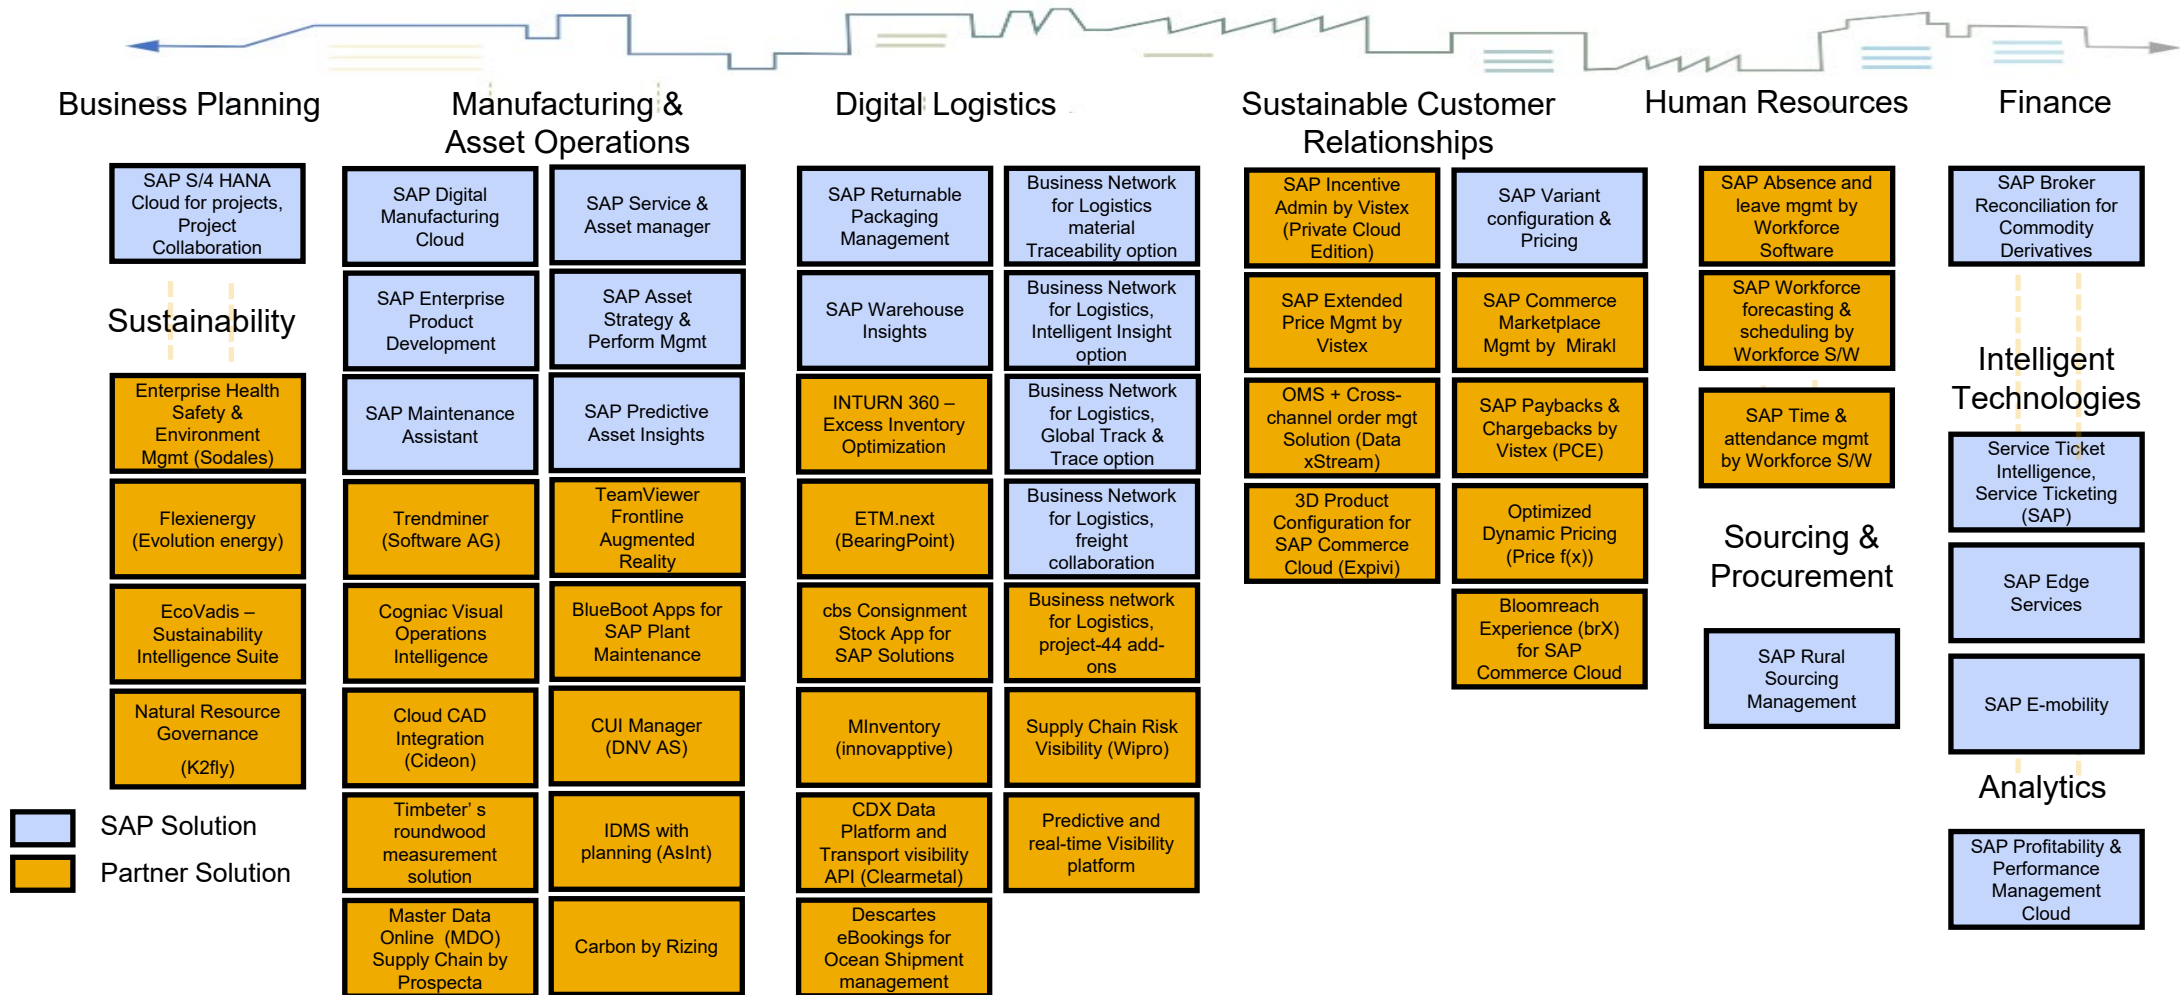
Business Planning

SAP S/4 HANA Cloud for projects, Project Collaboration

Sustainability

Enterprise Health Safety & Environment Mgmt (Sodales)

Flexienergy (Evolution energy)

EcoVadis – Sustainability Intelligence Suite

Natural Resource Governance (K2fly)

SAP Solution

Partner Solution

Manufacturing & Asset Operations

SAP Digital Manufacturing Cloud

SAP Service & Asset manager

SAP Enterprise Product Development

SAP Asset Strategy & Perform Mgmt

SAP Maintenance Assistant

SAP Predictive Asset Insights

Trendminer (Software AG)

TeamViewer Frontline Augmented Reality

Cogniac Visual Operations Intelligence

BlueBoot Apps for SAP Plant Maintenance

Cloud CAD Integration (Cideon)

CUI Manager (DNV AS)

Timbeter' s roundwood measurement solution

IDMS with planning (AsInt)

Master Data Online (MDO) Supply Chain by Prospecta

Carbon by Rizing

Digital Logistics

SAP Returnable Packaging Management

Business Network for Logistics material Traceability option

SAP Warehouse Insights

Business Network for Logistics, Intelligent Insight option

INTURN 360 – Excess Inventory Optimization

Business Network for Logistics, Global Track & Trace option

ETM.next (BearingPoint)

Business Network for Logistics, freight collaboration

cbs Consignment Stock App for SAP Solutions

Business network for Logistics, project-44 add-ons

MInventory (innovapptive)

Supply Chain Risk Visibility (Wipro)

CDX Data Platform and Transport visibility API (Clearmetal)

Predictive and real-time Visibility platform

Descartes eBookings for Ocean Shipment management

Sustainable Customer Relationships

SAP Incentive Admin by Vistex (Private Cloud Edition)

SAP Variant configuration & Pricing

SAP Extended Price Mgmt by Vistex

SAP Commerce Marketplace Mgmt by Mirakl

OMS + Cross-channel order mgt Solution (Data xStream)

SAP Paybacks & Chargebacks by Vistex (PCE)

3D Product Configuration for SAP Commerce Cloud (Expivi)

Optimized Dynamic Pricing (Price f(x))

Bloomreach Experience (brX) for SAP Commerce Cloud

Human Resources

SAP Absence and leave mgmt by Workforce Software

SAP Workforce forecasting & scheduling by Workforce S/W

SAP Time & attendance mgmt by Workforce S/W

Sourcing & Procurement

SAP Rural Sourcing Management

Finance

SAP Broker Reconciliation for Commodity Derivatives

Intelligent Technologies

Service Ticket Intelligence, Service Ticketing (SAP)

SAP Edge Services

SAP E-mobility

Analytics

SAP Profitability & Performance Management Cloud